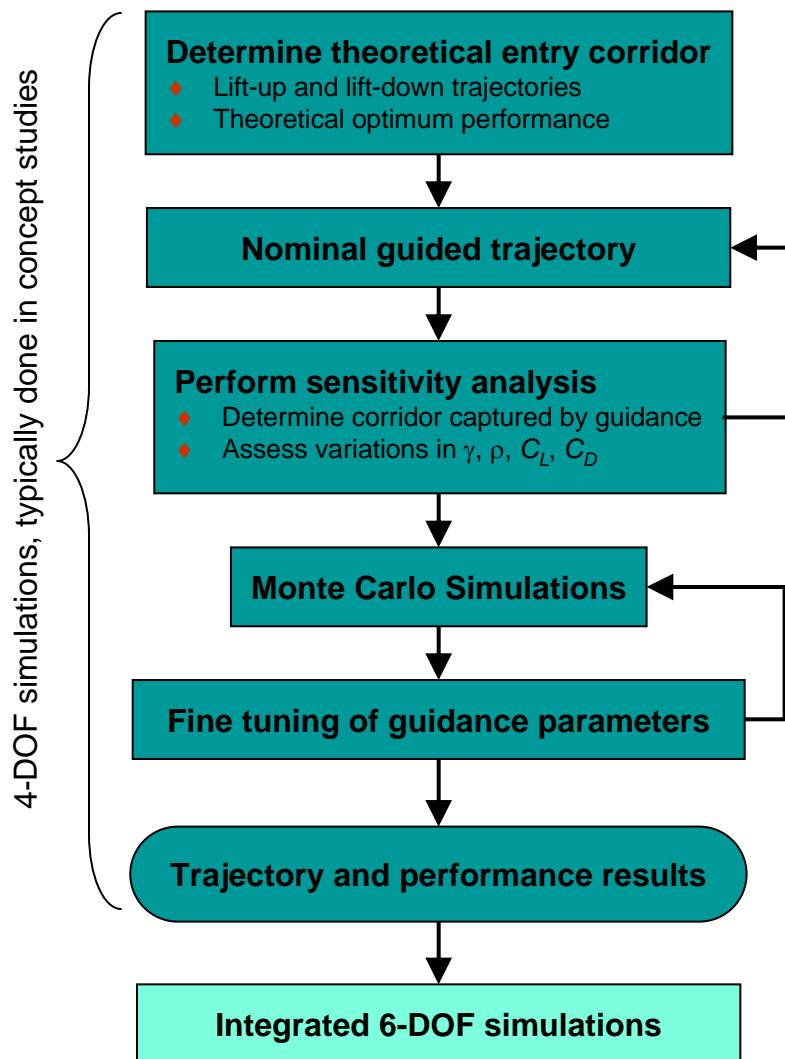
4-DOF simulations, typically done in concept studies

**Determine theoretical entry corridor**
♦ Lift-up and lift-down trajectories
♦ Theoretical optimum performance

**Nominal guided trajectory**

**Perform sensitivity analysis**
♦ Determine corridor captured by guidance
♦ Assess variations in $\gamma$, $\rho$, $C_L$, $C_D$

**Monte Carlo Simulations**

**Fine tuning of guidance parameters**

**Trajectory and performance results**

**Integrated 6-DOF simulations**